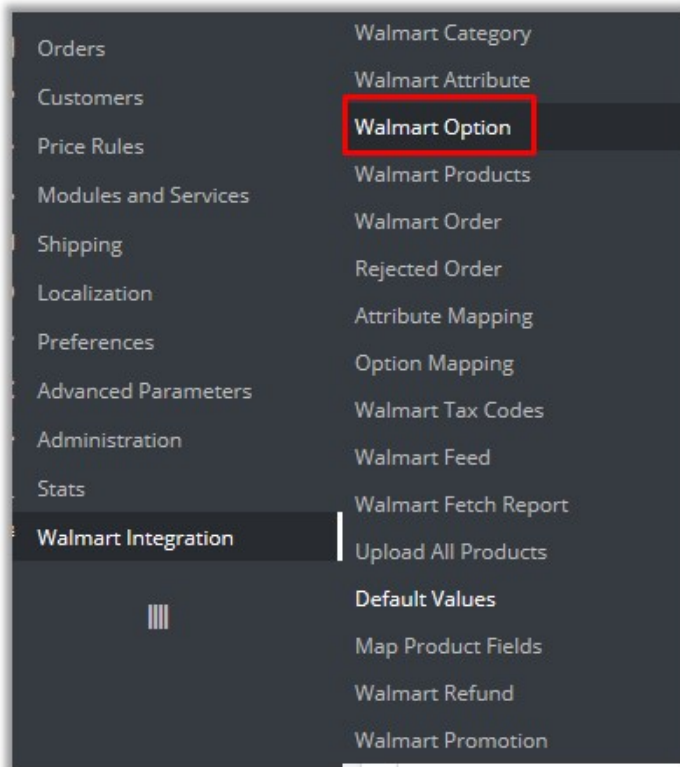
Orders
Customers
Price Rules
Modules and Services
Shipping
Localization
Preferences
Advanced Parameters
Administration
Stats
Walmart Integration

Walmart Category
Walmart Attribute
Walmart Option
Walmart Products
Walmart Order
Rejected Order
Attribute Mapping
Option Mapping
Walmart Tax Codes
Walmart Feed
Walmart Fetch Report
Upload All Products
Default Values
Map Product Fields
Walmart Refund
Walmart Promotion